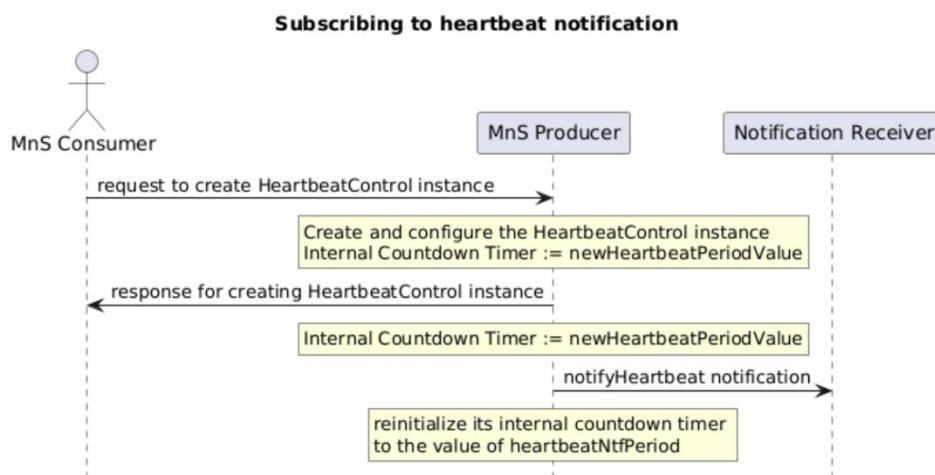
Subscribing to heartbeat notification

MnS Consumer

MnS Producer

Notification Receiver

request to create HeartbeatControl instance

Create and configure the HeartbeatControl instance
Internal Countdown Timer := newHeartbeatPeriodValue

response for creating HeartbeatControl instance

Internal Countdown Timer := newHeartbeatPeriodValue

notifyHeartbeat notification

reinitialize its internal countdown timer
to the value of heartbeatNtfPeriod